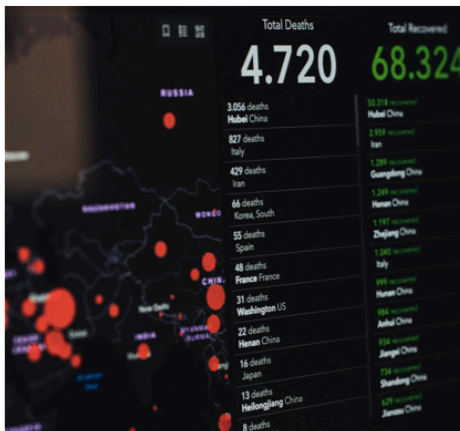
Total Deaths

4.720

Total Recovered

68.324

3.056 deaths
Hubei China

827 deaths
Italy

429 deaths
Iran

66 deaths
Korea, South

55 deaths
Spain

48 deaths
France France

31 deaths
Washington US

22 deaths
Henan China

16 deaths
Japan

13 deaths
Heilongjiang China

8 deaths

50.318 recovered
Hubei China

2.959 recovered
Iran

1.289 recovered
Guangdong China

1.249 recovered
Henan China

1.197 recovered
Zhejiang China

1.045 recovered
Italy

999 recovered
Hunan China

984 recovered
Anhui China

934 recovered
Jiangxi China

734 recovered
Shandong China

629 recovered
Jiangsu China

RUSSIA

MONGO

CHIN

New Delhi